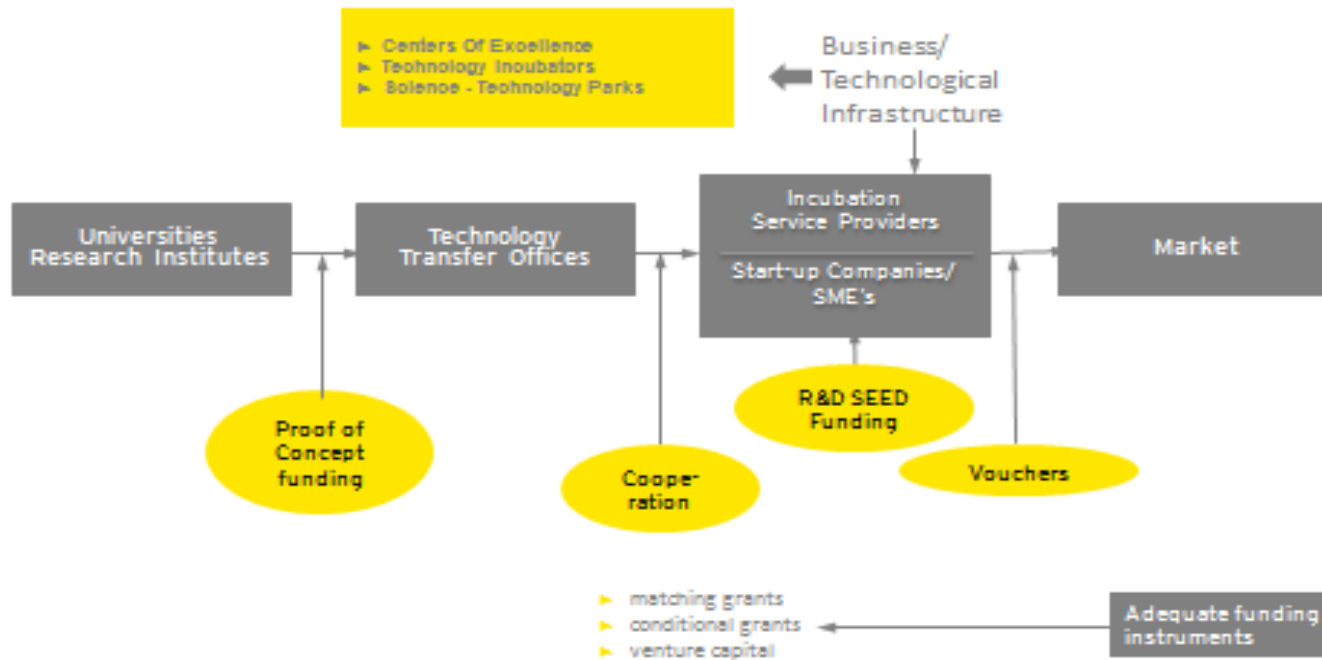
Centers Of Excellence
Technology Incubators
Science - Technology Parks

Business/ Technological Infrastructure

Universities Research Institutes

Technology Transfer Offices

Incubation Service Providers

Start-up Companies/ SME's

Market

Proof of Concept funding

Cooperation

R&D SEED Funding

Vouchers

matching grants
conditional grants
venture capital

Adequate funding instruments